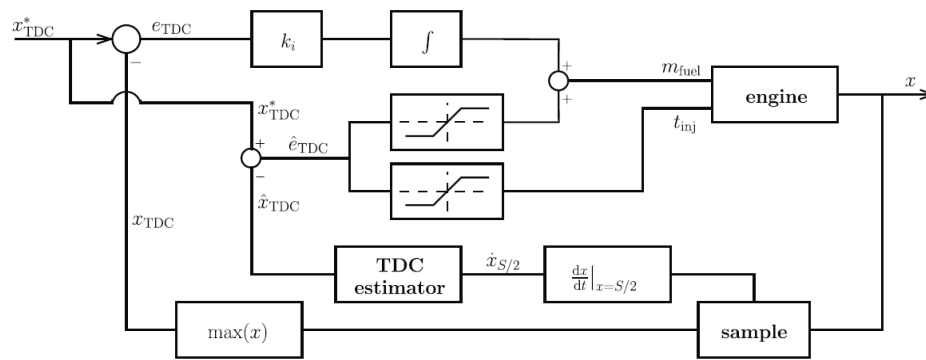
$x^*_{\mathrm{TDC}}$

$e_{\mathrm{TDC}}$

$k_i$

$\int$

$-$

$+$

$+$

$m_{\mathrm{fuel}}$

engine

$x$

$x^*_{\mathrm{TDC}}$

$+$

$\hat{e}_{\mathrm{TDC}}$

$-$

$\hat{x}_{\mathrm{TDC}}$

$t_{\mathrm{inj}}$

$x_{\mathrm{TDC}}$

TDC estimator

$\dot{x}_{S/2}$

$\frac{\mathrm{d}x}{\mathrm{d}t}\Big|_{x=S/2}$

$\max(x)$

sample